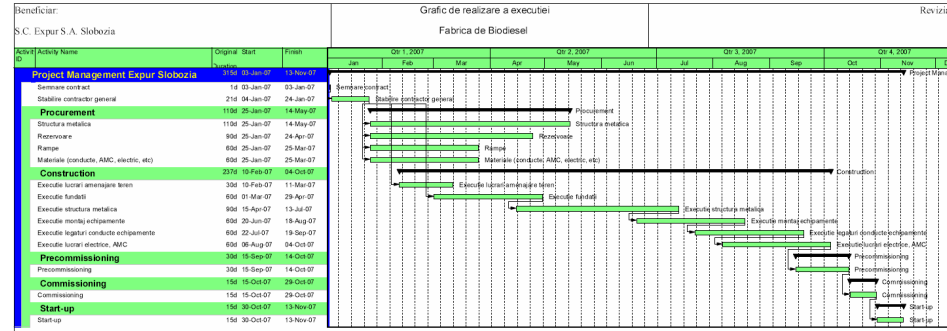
Beneficiar:

S.C. Expur S.A. Slobozia

Grafic de realizare a executiei

Fabrica de Biodiesel

Revizi

| Activit ID | Activity Name | Original Duration | Start | Finish |
|---|---|---|---|---|
| | Project Management Expur Slobozia | 315d | 03-Jan-07 | 13-Nov-07 |
| | Semnare contract | 1d | 03-Jan-07 | 03-Jan-07 |
| | Stabilire contractor general | 21d | 04-Jan-07 | 24-Jan-07 |
| | Procurement | 110d | 25-Jan-07 | 14-May-07 |
| | Structura metalica | 110d | 25-Jan-07 | 14-May-07 |
| | Rezervoare | 90d | 25-Jan-07 | 24-Apr-07 |
| | Rampe | 60d | 25-Jan-07 | 25-Mar-07 |
| | Materiale (conducte, AMC, electric, etc) | 60d | 25-Jan-07 | 25-Mar-07 |
| | Construction | 237d | 10-Feb-07 | 04-Oct-07 |
| | Executie lucrari amenajare teren | 30d | 10-Feb-07 | 11-Mar-07 |
| | Executie fundatii | 60d | 01-Mar-07 | 29-Apr-07 |
| | Executie structura metalica | 90d | 15-Apr-07 | 13-Jul-07 |
| | Executie montaj echipamente | 60d | 20-Jun-07 | 18-Aug-07 |
| | Executie legaturi conducte echipamente | 60d | 22-Jul-07 | 19-Sep-07 |
| | Executie lucrari electrice, AMC | 60d | 06-Aug-07 | 04-Oct-07 |
| | Precommissioning | 30d | 15-Sep-07 | 14-Oct-07 |
| | Precommissioning | 30d | 15-Sep-07 | 14-Oct-07 |
| | Commissioning | 15d | 15-Oct-07 | 29-Oct-07 |
| | Commissioning | 15d | 15-Oct-07 | 29-Oct-07 |
| | Start-up | 15d | 30-Oct-07 | 13-Nov-07 |
| | Start-up | 15d | 30-Oct-07 | 13-Nov-07 |

Qtr 1, 2007 Jan Feb Mar
Qtr 2, 2007 Apr May Jun
Qtr 3, 2007 Jul Aug Sep
Qtr 4, 2007 Oct Nov D

Project Mana
Semnare contract
Stabilire contractor general
Procurement
Structura metalica
Rezervoare
Rampe
Materiale (conducte, AMC, electric, etc)
Construction
Executie lucrari amenajare teren
Executie fundatii
Executie structura metalica
Executie montaj echipamente
Executie legaturi conducte echipamente
Executie lucrari electrice, AMC
Precommissioning
Precommissioning
Commissioning
Commissioning
Start-up
Start-up